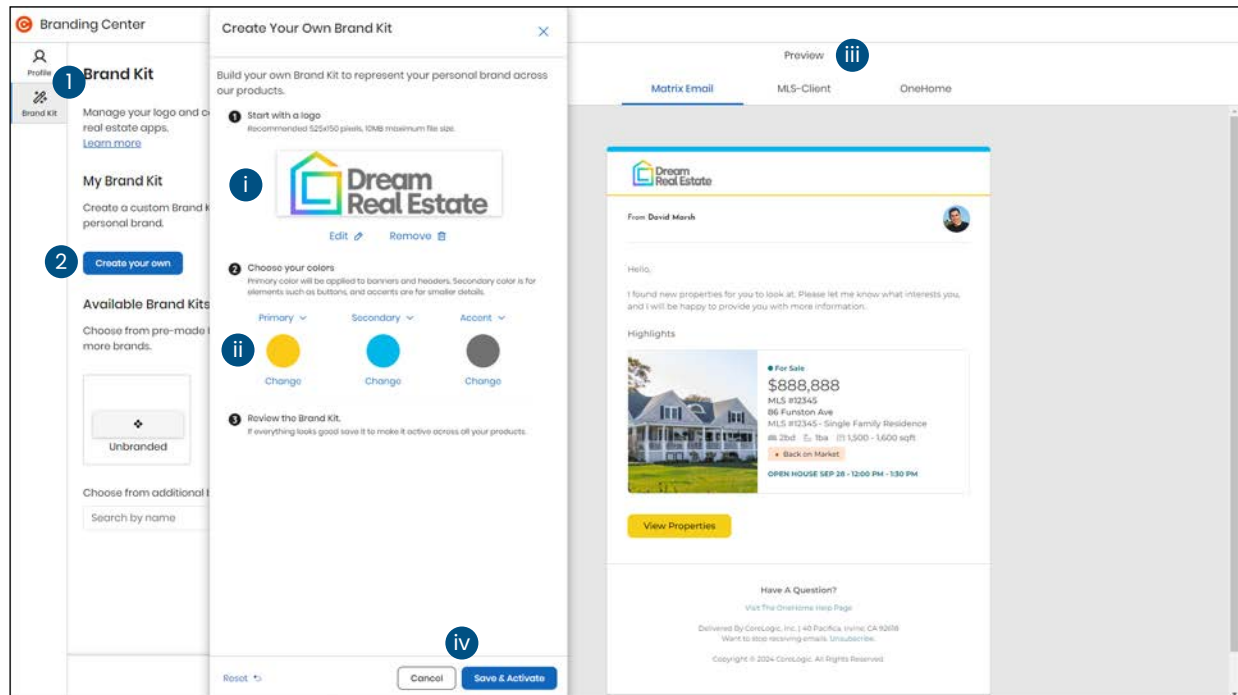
Branding Center

Profile

Brand Kit

1

Brand Kit

Manage your logo and c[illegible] real estate apps. Learn more

My Brand Kit

Create a custom Brand K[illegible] personal brand.

2

Create your own

Available Brand Kits

Choose from pre-made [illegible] more brands.

Unbranded

Choose from additional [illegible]

Search by name

Create Your Own Brand Kit

Build your own Brand Kit to represent your personal brand across our products.

1 Start with a logo
Recommended 525x150 pixels, 10MB maximum file size.

i

Dream Real Estate

Edit Remove

2 Choose your colors
Primary color will be applied to banners and headers. Secondary color is for elements such as buttons, and accents are for smaller details.

Primary Secondary Accent

ii

Change Change Change

3 Review the Brand Kit.
If everything looks good save it to make it active across all your products.

Reset

iv

Cancel Save & Activate

Preview iii

Matrix Email MLS-Client OneHome

Dream Real Estate

From David Marsh

Hello,

I found new properties for you to look at. Please let me know what interests you, and I will be happy to provide you with more information.

Highlights

For Sale
$888,888
MLS #12345
86 Funston Ave
MLS #12345 - Single Family Residence
2bd 1ba 1,500 - 1,600 sqft
Back on Market
OPEN HOUSE SEP 28 - 12:00 PM - 1:30 PM

View Properties

Have A Question?
Visit The OneHome Help Page

Delivered By CoreLogic, Inc. | 40 Pacifica, Irvine, CA 92618
Want to stop receiving emails. Unsubscribe.

Copyright © 2024 CoreLogic. All Rights Reserved.